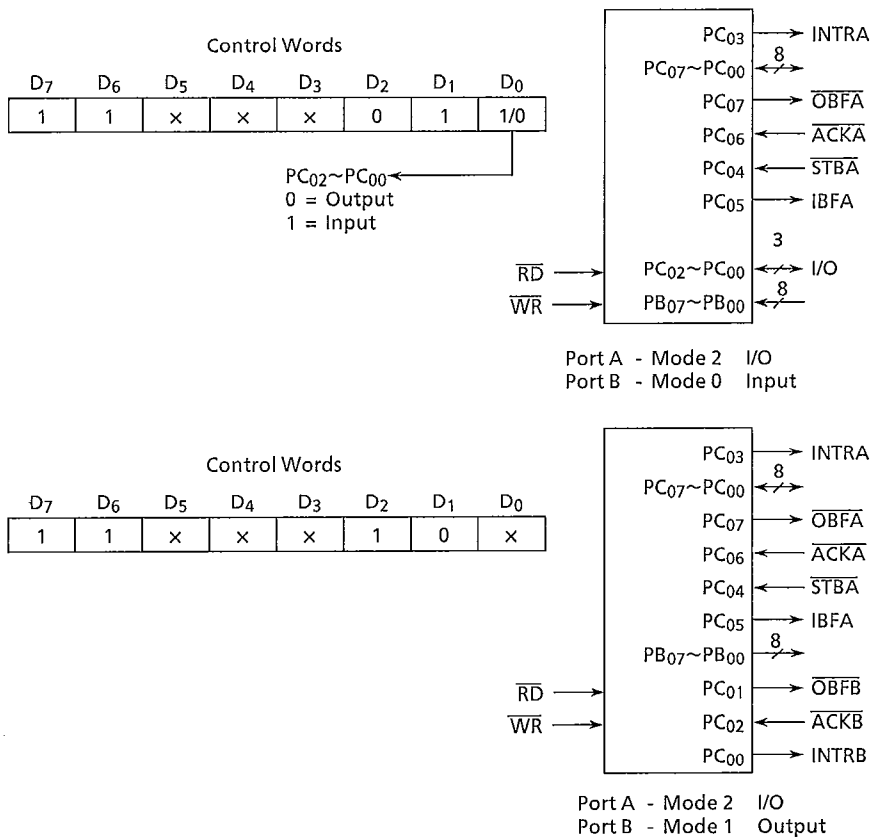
Control Words

| $D_7$ | $D_6$ | $D_5$ | $D_4$ | $D_3$ | $D_2$ | $D_1$ | $D_0$ |
|---|---|---|---|---|---|---|---|
| 1 | 1 | × | × | × | 0 | 1 | 1/0 |

$PC_{02}$~$PC_{00}$
0 = Output
1 = Input

$PC_{03}$ INTRA
$PC_{07}$~$PC_{00}$ 8
$PC_{07}$ $\overline{OBFA}$
$PC_{06}$ $\overline{ACKA}$
$PC_{04}$ $\overline{STBA}$
$PC_{05}$ IBFA
$\overline{RD}$ $PC_{02}$~$PC_{00}$ 3 I/O
$\overline{WR}$ $PB_{07}$~$PB_{00}$ 8

Port A - Mode 2 I/O
Port B - Mode 0 Input

Control Words

| $D_7$ | $D_6$ | $D_5$ | $D_4$ | $D_3$ | $D_2$ | $D_1$ | $D_0$ |
|---|---|---|---|---|---|---|---|
| 1 | 1 | × | × | × | 1 | 0 | × |

$PC_{03}$ INTRA
$PC_{07}$~$PC_{00}$ 8
$PC_{07}$ $\overline{OBFA}$
$PC_{06}$ $\overline{ACKA}$
$PC_{04}$ $\overline{STBA}$
$PC_{05}$ IBFA
$PB_{07}$~$PB_{00}$ 8
$\overline{RD}$ $PC_{01}$ $\overline{OBFB}$
$\overline{WR}$ $PC_{02}$ $\overline{ACKB}$
$PC_{00}$ INTRB

Port A - Mode 2 I/O
Port B - Mode 1 Output